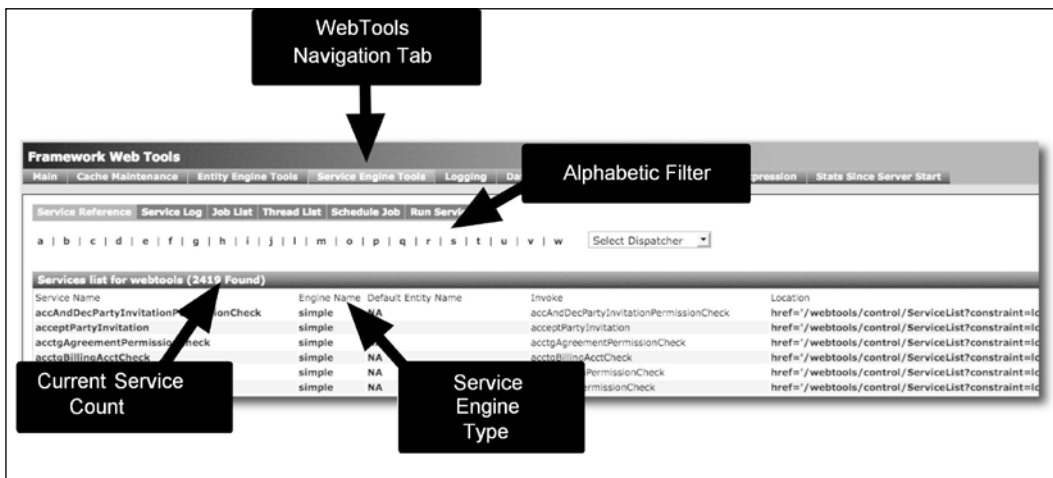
WebTools Navigation Tab

Framework Web Tools

Main | Cache Maintenance | Entity Engine Tools | Service Engine Tools | Logging | Da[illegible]

Alphabetic Filter

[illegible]pression | Stats Since Server Start

Service Reference | Service Log | Job List | Thread List | Schedule Job | Run Servi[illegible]

a | b | c | d | e | f | g | h | i | j | l | m | o | p | q | r | s | t | u | v | w

Select Dispatcher

Services list for webtools (2419 Found)

| Service Name | Engine Name | Default Entity Name | Invoke | Location |
|---|---|---|---|---|
| accAndDecPartyInvitationP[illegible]onCheck | simple | NA | accAndDecPartyInvitationPermissionCheck | href='/webtools/control/ServiceList?constraint=lo |
| acceptPartyInvitation | simple | | acceptPartyInvitation | href='/webtools/control/ServiceList?constraint=lo |
| acctgAgreementPermissi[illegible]eck | simple | | acctgAgreementPermissionCheck | href='/webtools/control/ServiceList?constraint=lo |
| acctgBillingAcctCheck | simple | NA | acctgBillingAcctCheck | href='/webtools/control/ServiceList?constraint=lo |
| | simple | NA | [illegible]PermissionCheck | href='/webtools/control/ServiceList?constraint=lo |
| | simple | NA | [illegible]ermissionCheck | href='/webtools/control/ServiceList?constraint=lo |

Current Service Count

Service Engine Type